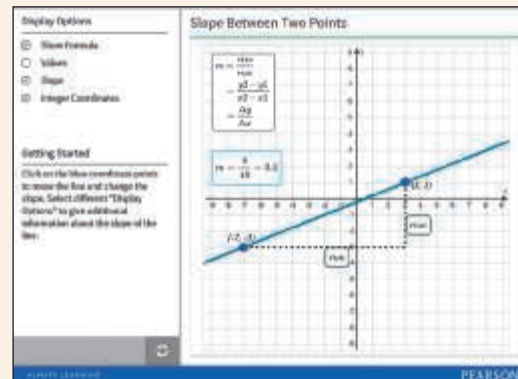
Display Options

Show formula

Values

Slope

Integer Coordinates

Getting Started

Click on the blue coordinate points to move the line and change the slope. Select different "Display Options" to give additional information about the slope of the line.

Slope Between Two Points

$m = \frac{rise}{run}$

$= \frac{y2 - y1}{x2 - x1}$

$= \frac{\Delta y}{\Delta x}$

$m = \frac{4}{10} = 0.4$

(3, 1)

(-7, -3)

rise

run

ALWAYS LEARNING

PEARSON